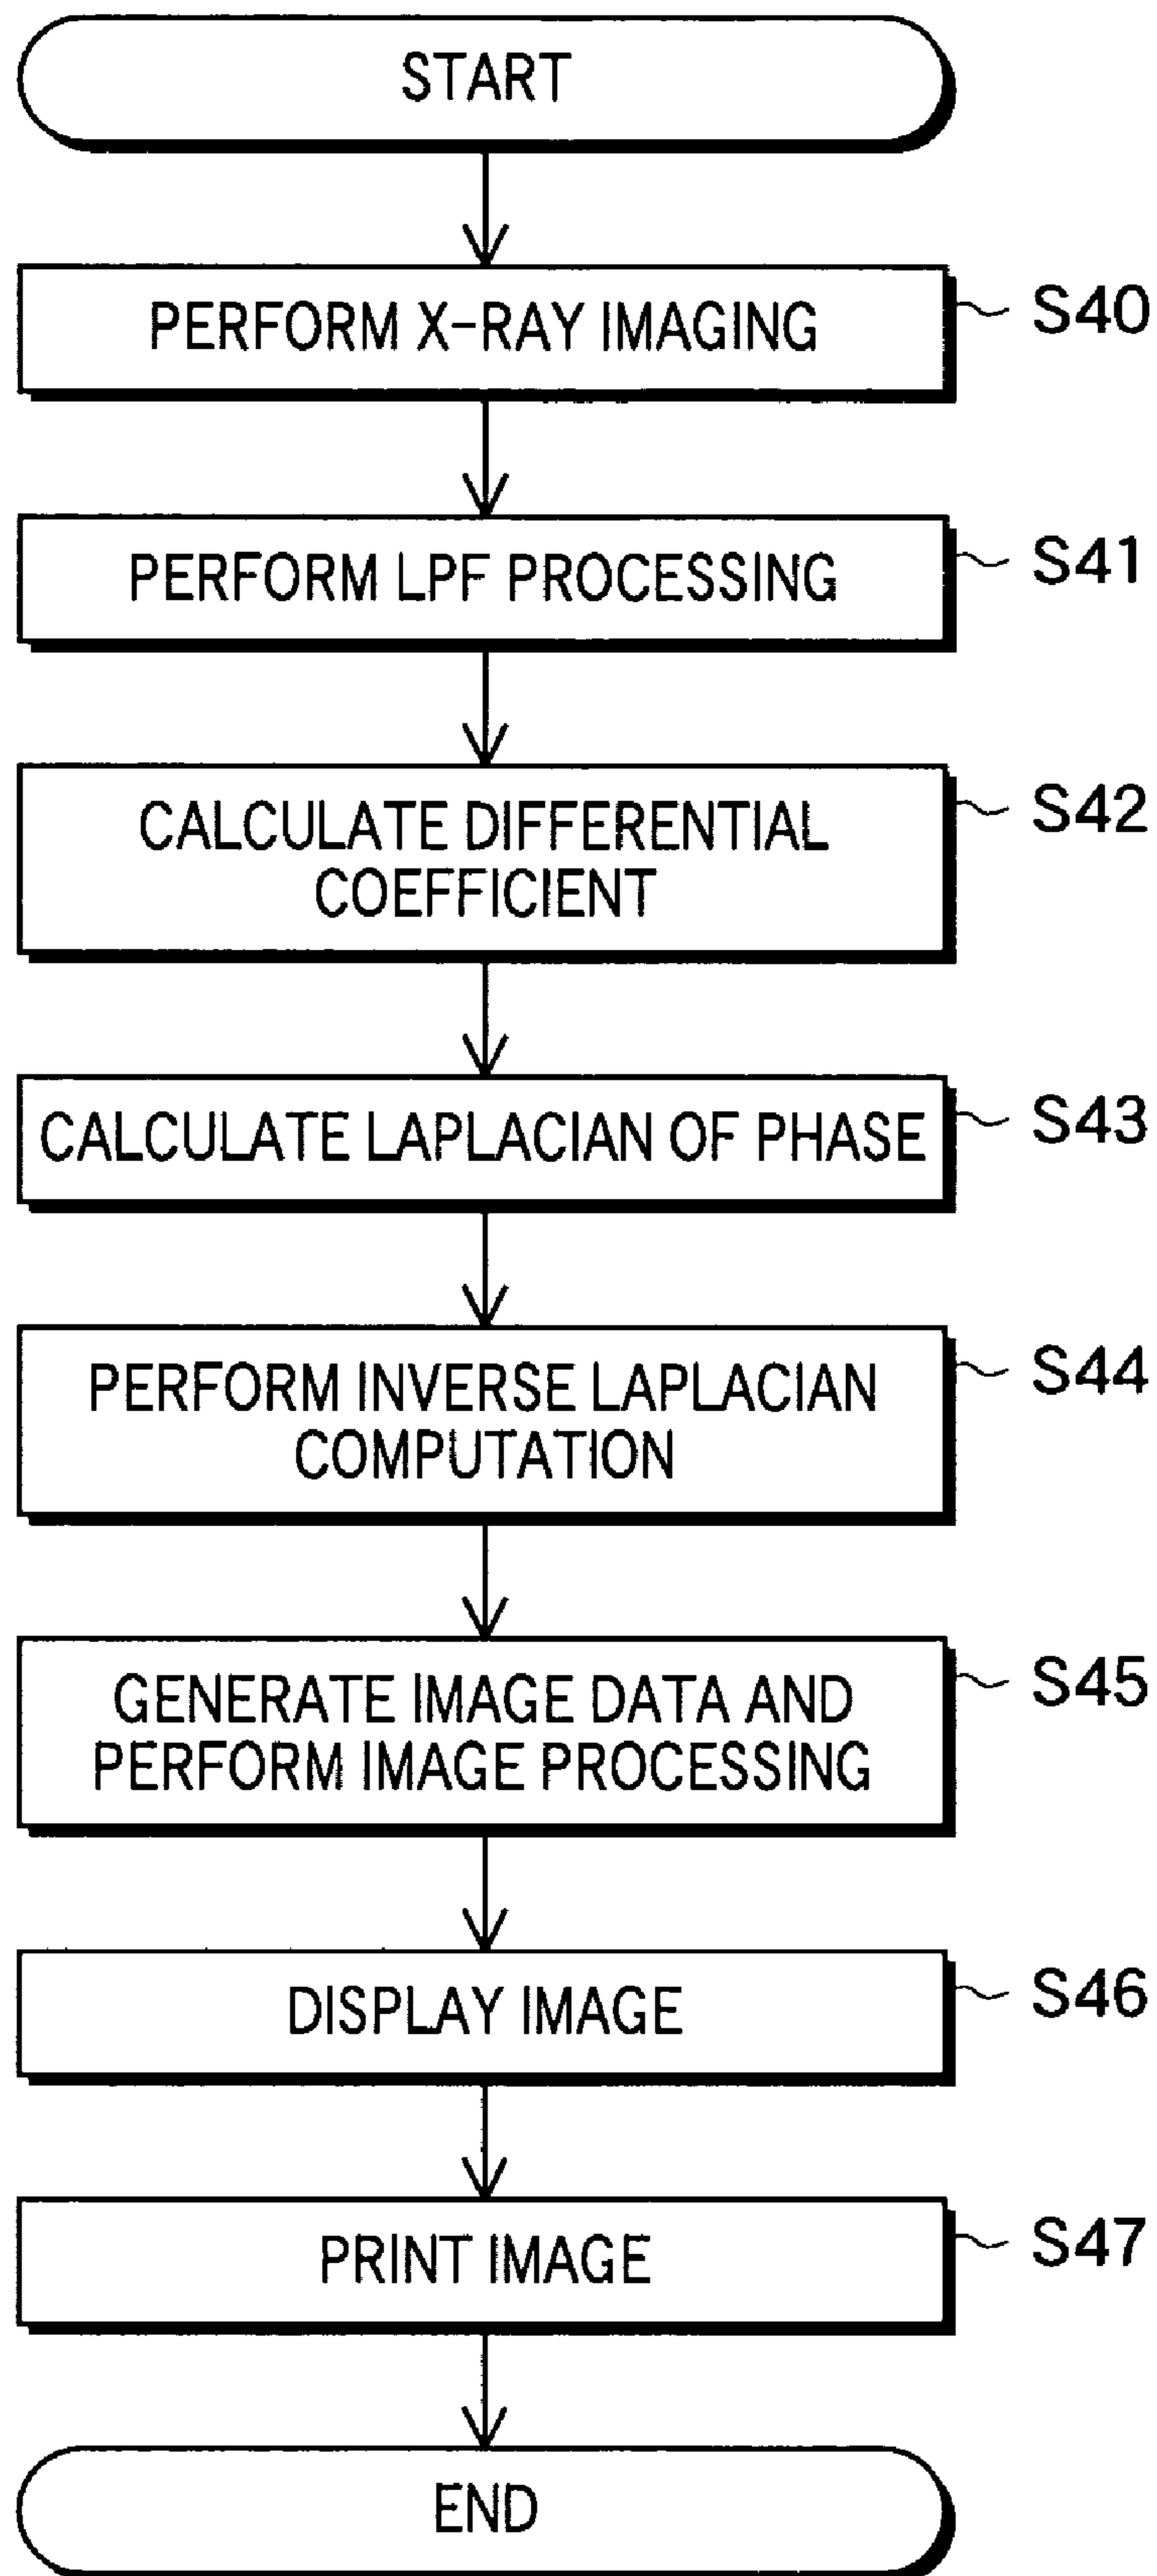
START

PERFORM X-RAY IMAGING
S40

PERFORM LPF PROCESSING
S41

CALCULATE DIFFERENTIAL COEFFICIENT
S42

CALCULATE LAPLACIAN OF PHASE
S43

PERFORM INVERSE LAPLACIAN COMPUTATION
S44

GENERATE IMAGE DATA AND PERFORM IMAGE PROCESSING
S45

DISPLAY IMAGE
S46

PRINT IMAGE
S47

END